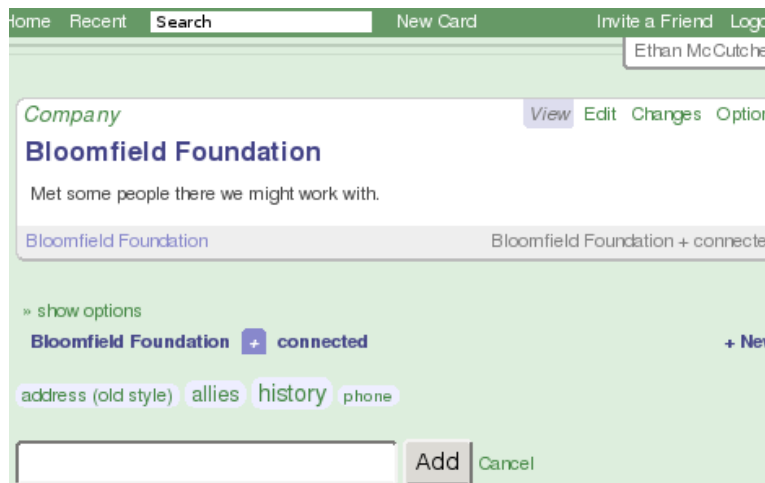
Home Recent Search New Card Invite a Friend Logo

Ethan McCutche

Company

View Edit Changes Option

Bloomfield Foundation

Met some people there we might work with.

Bloomfield Foundation

Bloomfield Foundation + connecte

» show options

Bloomfield Foundation + connected

+ Ne

address (old style) allies history phone

Add Cancel